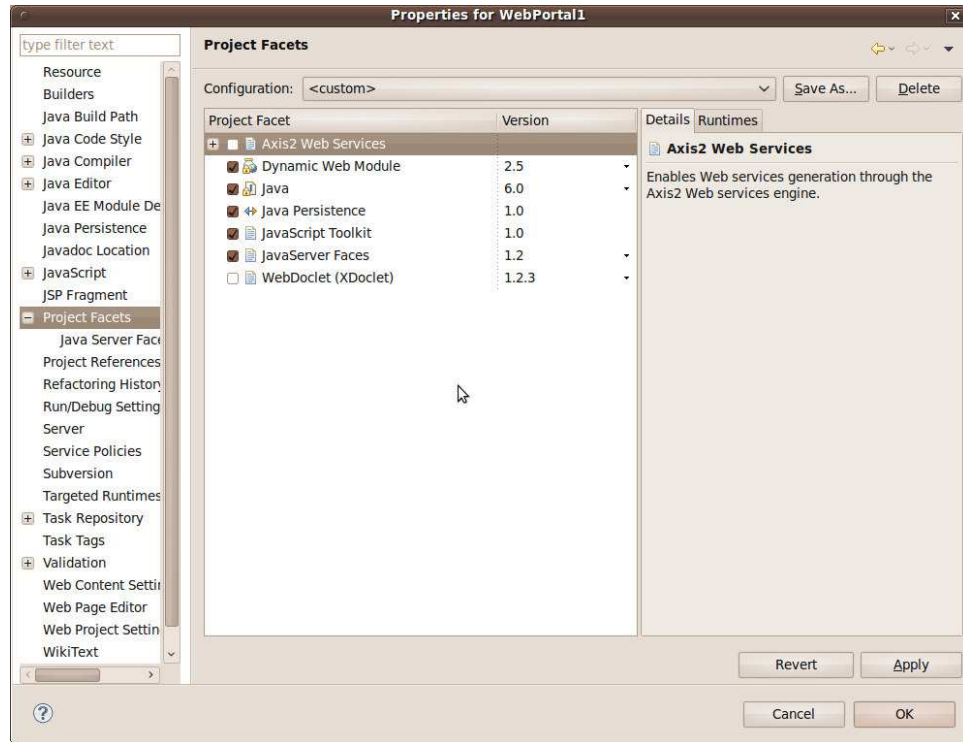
Properties for WebPortal1

type filter text

Resource
Builders
Java Build Path
Java Code Style
Java Compiler
Java Editor
Java EE Module De
Java Persistence
Javadoc Location
JavaScript
JSP Fragment
Project Facets
Java Server Face
Project References
Refactoring Histor
Run/Debug Setting
Server
Service Policies
Subversion
Targeted Runtimes
Task Repository
Task Tags
Validation
Web Content Setti
Web Page Editor
Web Project Settin
WikiText

Project Facets

Configuration: <custom>

Save As...

Delete

| Project Facet | Version |
|---|---|
| Axis2 Web Services | |
| Dynamic Web Module | 2.5 |
| Java | 6.0 |
| Java Persistence | 1.0 |
| JavaScript Toolkit | 1.0 |
| JavaServer Faces | 1.2 |
| WebDoclet (XDoclet) | 1.2.3 |

Details Runtimes

Axis2 Web Services

Enables Web services generation through the Axis2 Web services engine.

Revert

Apply

Cancel

OK